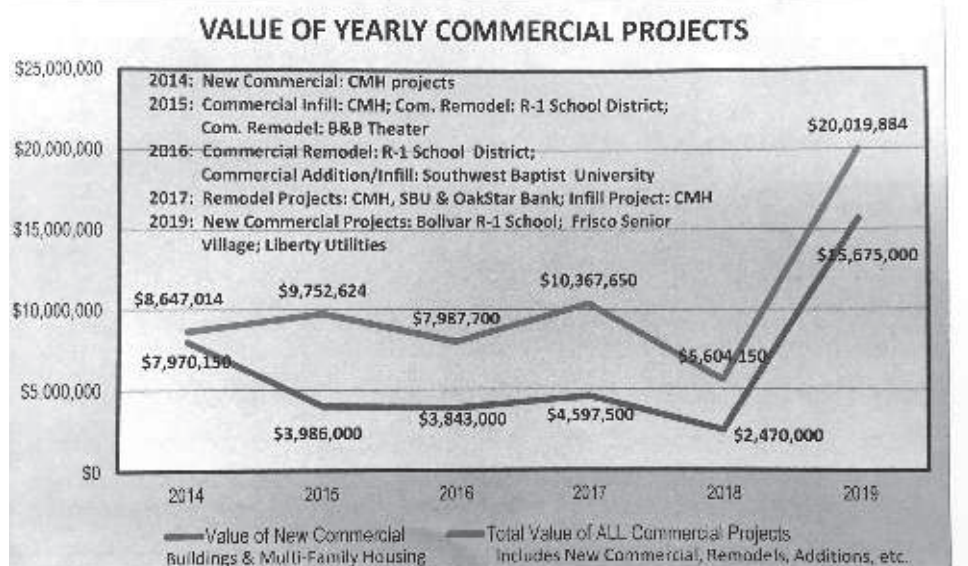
VALUE OF YEARLY COMMERCIAL PROJECTS

$25,000,000
$20,000,000
$15,000,000
$10,000,000
$5,000,000
$0

2014: New Commercial: CMH projects
2015: Commercial Infill: CMH; Com. Remodel: R-1 School District; Com. Remodel: B&B Theater
2016: Commercial Remodel: R-1 School District; Commercial Addition/Infill: Southwest Baptist University
2017: Remodel Projects: CMH, SBU & OakStar Bank; Infill Project: CMH
2019: New Commercial Projects: Bolivar R-1 School; Frisco Senior Village; Liberty Utilities

$8,647,014
$9,752,624
$7,987,700
$10,367,650
$5,604,150
$20,019,884
$7,970,150
$3,986,000
$3,843,000
$4,597,500
$2,470,000
$15,675,000

2014
2015
2016
2017
2018
2019

Value of New Commercial Buildings & Multi-Family Housing
Total Value of ALL Commercial Projects Includes New Commercial, Remodels, Additions, etc.